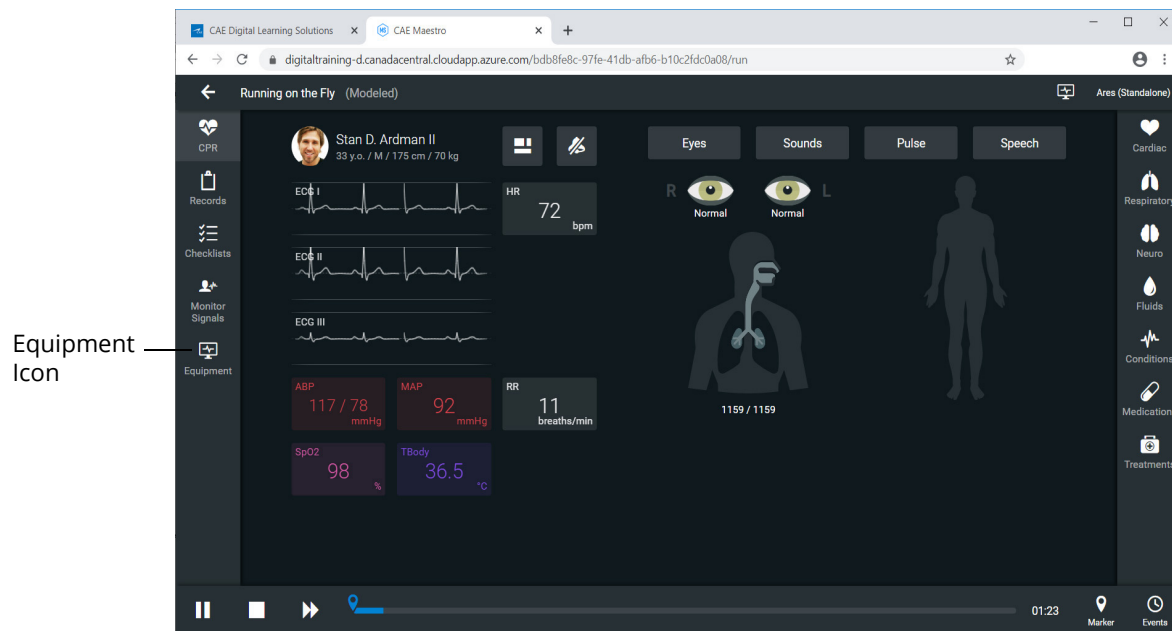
CAE Digital Learning Solutions
CAE Maestro
digitraining-d.canadacentral.cloudapp.azure.com/bdb8fe8c-97fe-41db-afb6-b10c2fdc0a08/run

Running on the Fly (Modeled)
Ares (Standalone)

CPR
Records
Checklists
Monitor Signals
Equipment

Equipment Icon

Stan D. Ardman II
33 y.o. / M / 175 cm / 70 kg

ECG I
ECG II
ECG III

HR
72
bpm

ABP
117 / 78
mmHg

MAP
92
mmHg

RR
11
breaths/min

SpO2
98
%

TBody
36.5
°C

Eyes
Sounds
Pulse
Speech

R
L
Normal
Normal

1159 / 1159

Cardiac
Respiratory
Neuro
Fluids
Conditions
Medication
Treatments

01:23
Marker
Events